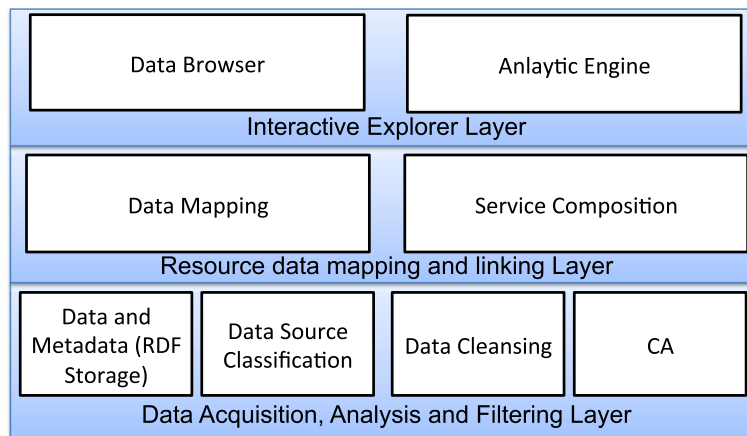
Data Browser

Anlaytic Engine

Interactive Explorer Layer

Data Mapping

Service Composition

Resource data mapping and linking Layer

Data and Metadata (RDF Storage)

Data Source Classification

Data Cleansing

CA

Data Acquisition, Analysis and Filtering Layer